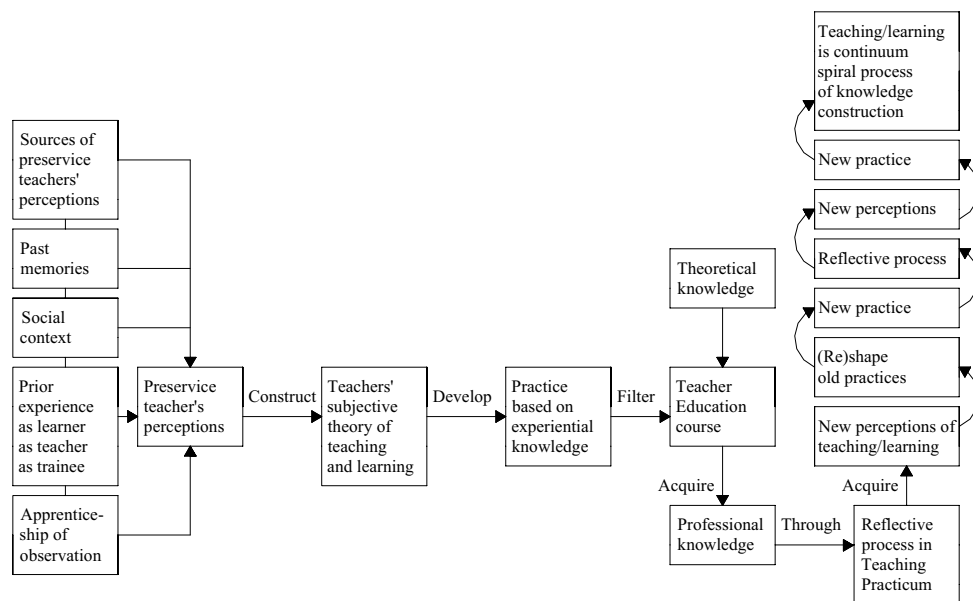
Sources of preservice teachers' perceptions

Past memories

Social context

Prior experience as learner as teacher as trainee

Apprenticeship of observation

Preservice teacher's perceptions

Construct

Teachers' subjective theory of teaching and learning

Develop

Practice based on experiential knowledge

Filter

Theoretical knowledge

Teacher Education course

Acquire

Professional knowledge

Through

Reflective process in Teaching Practicum

Acquire

New perceptions of teaching/learning

(Re)shape old practices

New practice

Reflective process

New perceptions

New practice

Teaching/learning is continuum spiral process of knowledge construction